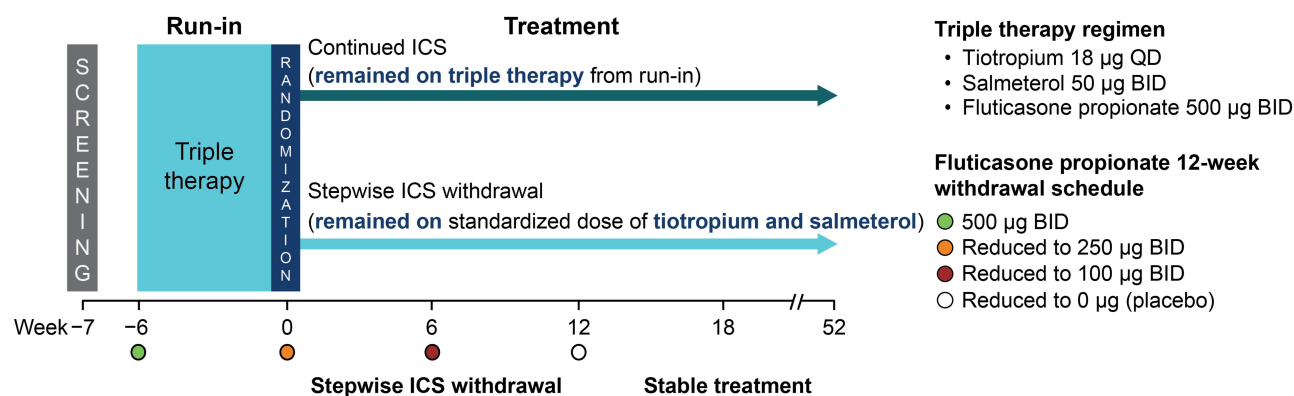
SCREENING

Run-in

Triple therapy

RANDOMIZATION

Treatment

Continued ICS
(remained on triple therapy from run-in)

Stepwise ICS withdrawal
(remained on standardized dose of tiotropium and salmeterol)

Week −7 −6 0 6 12 18 52

Stepwise ICS withdrawal

Stable treatment

Triple therapy regimen
• Tiotropium 18 µg QD
• Salmeterol 50 µg BID
• Fluticasone propionate 500 µg BID

Fluticasone propionate 12-week withdrawal schedule
500 µg BID
Reduced to 250 µg BID
Reduced to 100 µg BID
Reduced to 0 µg (placebo)